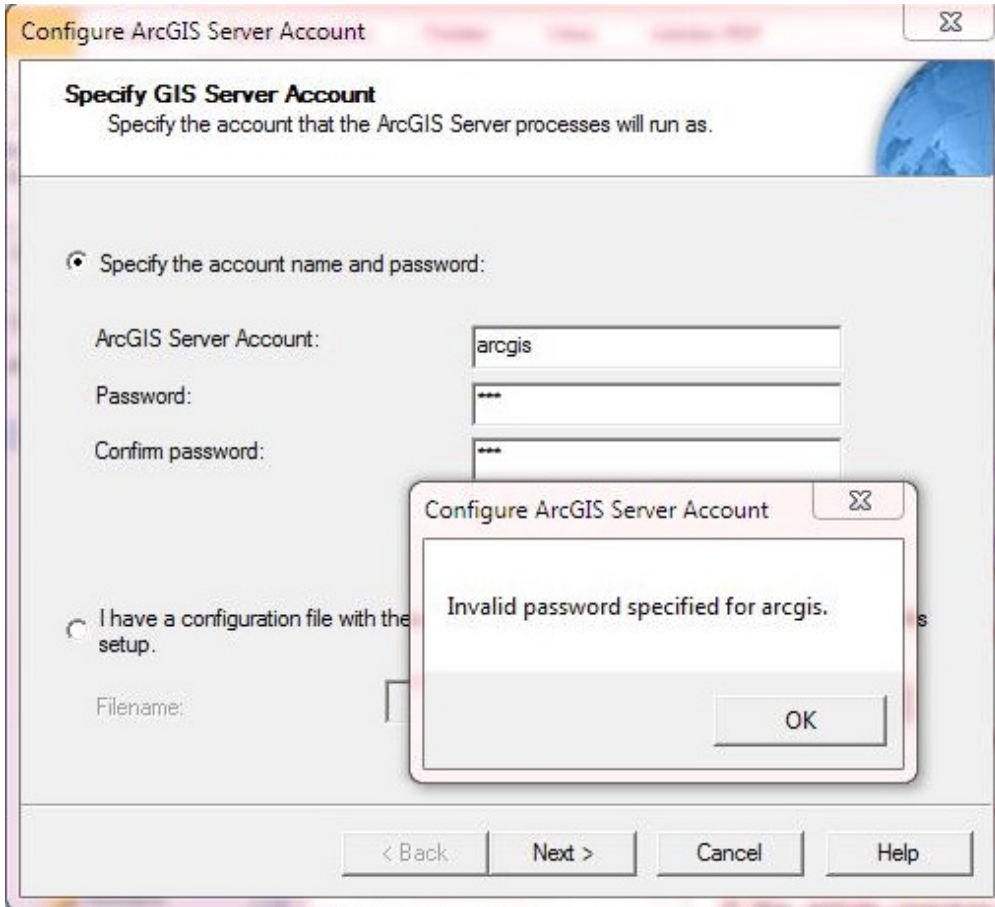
Configure ArcGIS Server Account

Specify GIS Server Account
Specify the account that the ArcGIS Server processes will run as.

Specify the account name and password:

ArcGIS Server Account: arcgis

Password: ***

Confirm password: ***

I have a configuration file with the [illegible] s setup.

Filename:

Configure ArcGIS Server Account

Invalid password specified for arcgis.

OK

< Back
Next >
Cancel
Help